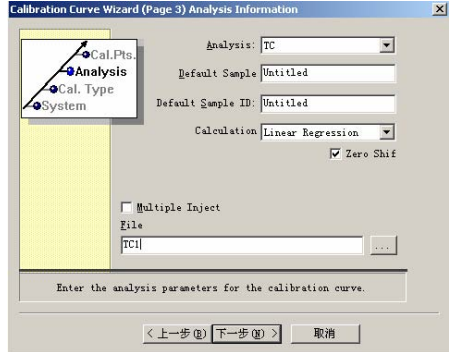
Calibration Curve Wizard (Page 3) Analysis Information

Cal.Pts.
Analysis
Cal. Type
System

Analysis: TC
Default Sample Untitled
Default Sample ID: Untitled
Calculation Linear Regression
Zero Shif

Multiple Inject
File
TC1
...

Enter the analysis parameters for the calibration curve.

< 上一步(B) 下一步(N) > 取消